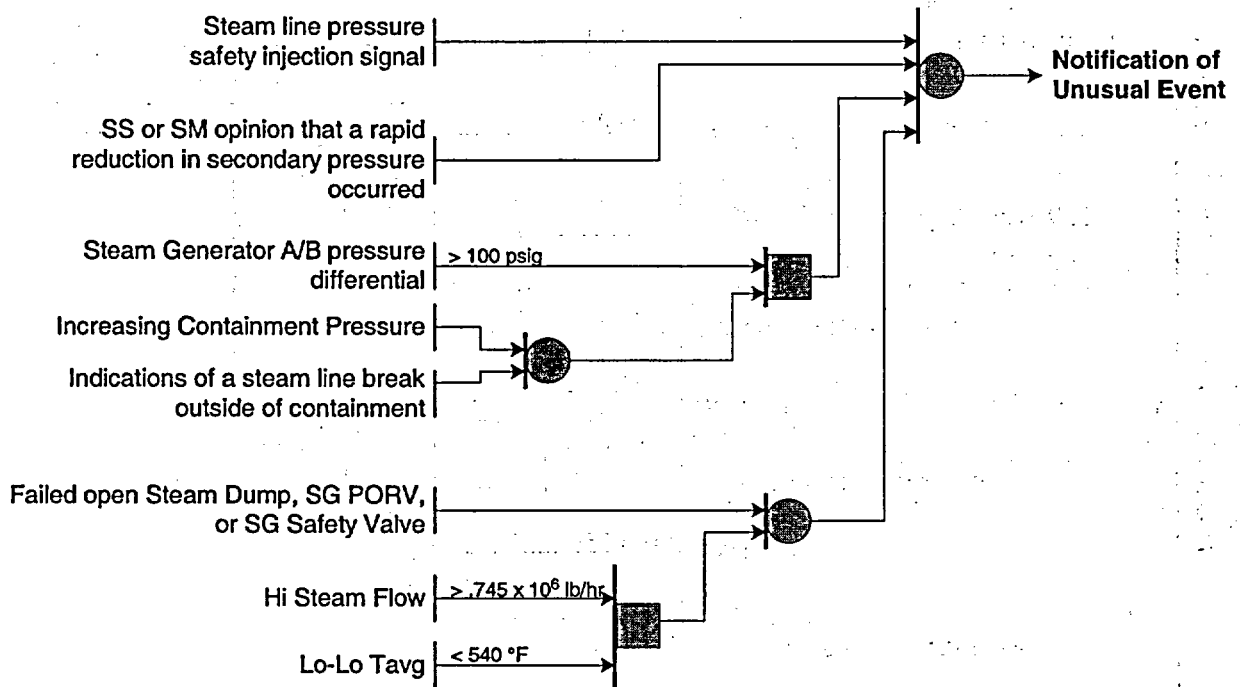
Steam line pressure safety injection signal

SS or SM opinion that a rapid reduction in secondary pressure occurred

Steam Generator A/B pressure differential

> 100 psig

Increasing Containment Pressure

Indications of a steam line break outside of containment

Failed open Steam Dump, SG PORV, or SG Safety Valve

Hi Steam Flow

> .745 x $10^6$ lb/hr

Lo-Lo Tavg

< 540 °F

Notification of Unusual Event